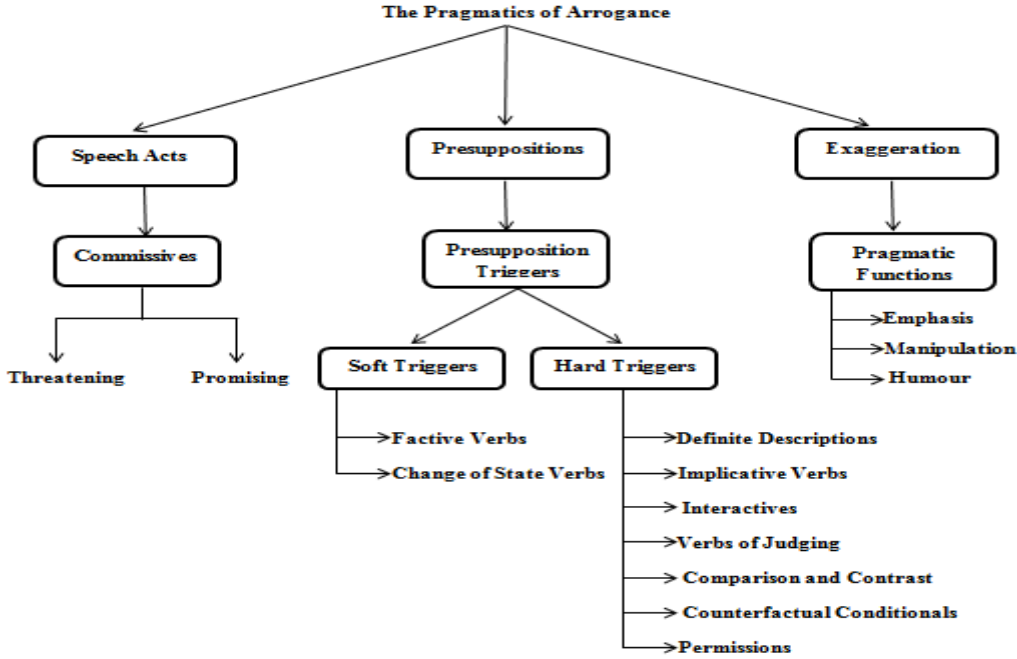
The Pragmatics of Arrogance

Speech Acts

Commissives

Threatening

Promising

Presuppositions

Presupposition Triggers

Soft Triggers

Factive Verbs

Change of State Verbs

Hard Triggers

Definite Descriptions

Implicative Verbs

Interactives

Verbs of Judging

Comparison and Contrast

Counterfactual Conditionals

Permissions

Exaggeration

Pragmatic Functions

Emphasis

Manipulation

Humour